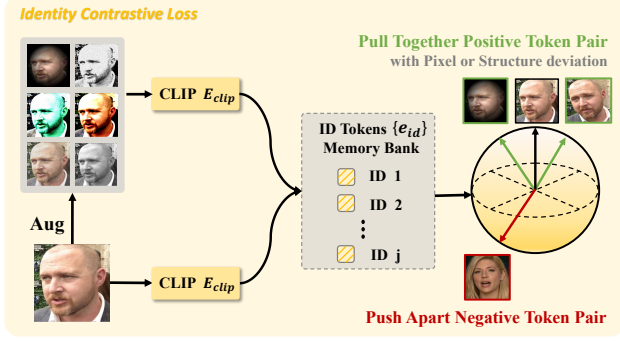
Identity Contrastive Loss

Pull Together Positive Token Pair
with Pixel or Structure deviation

CLIP $E_{clip}$

ID Tokens $\{e_{id}\}$
Memory Bank

ID 1

ID 2

⋮

ID j

Aug

CLIP $E_{clip}$

Push Apart Negative Token Pair